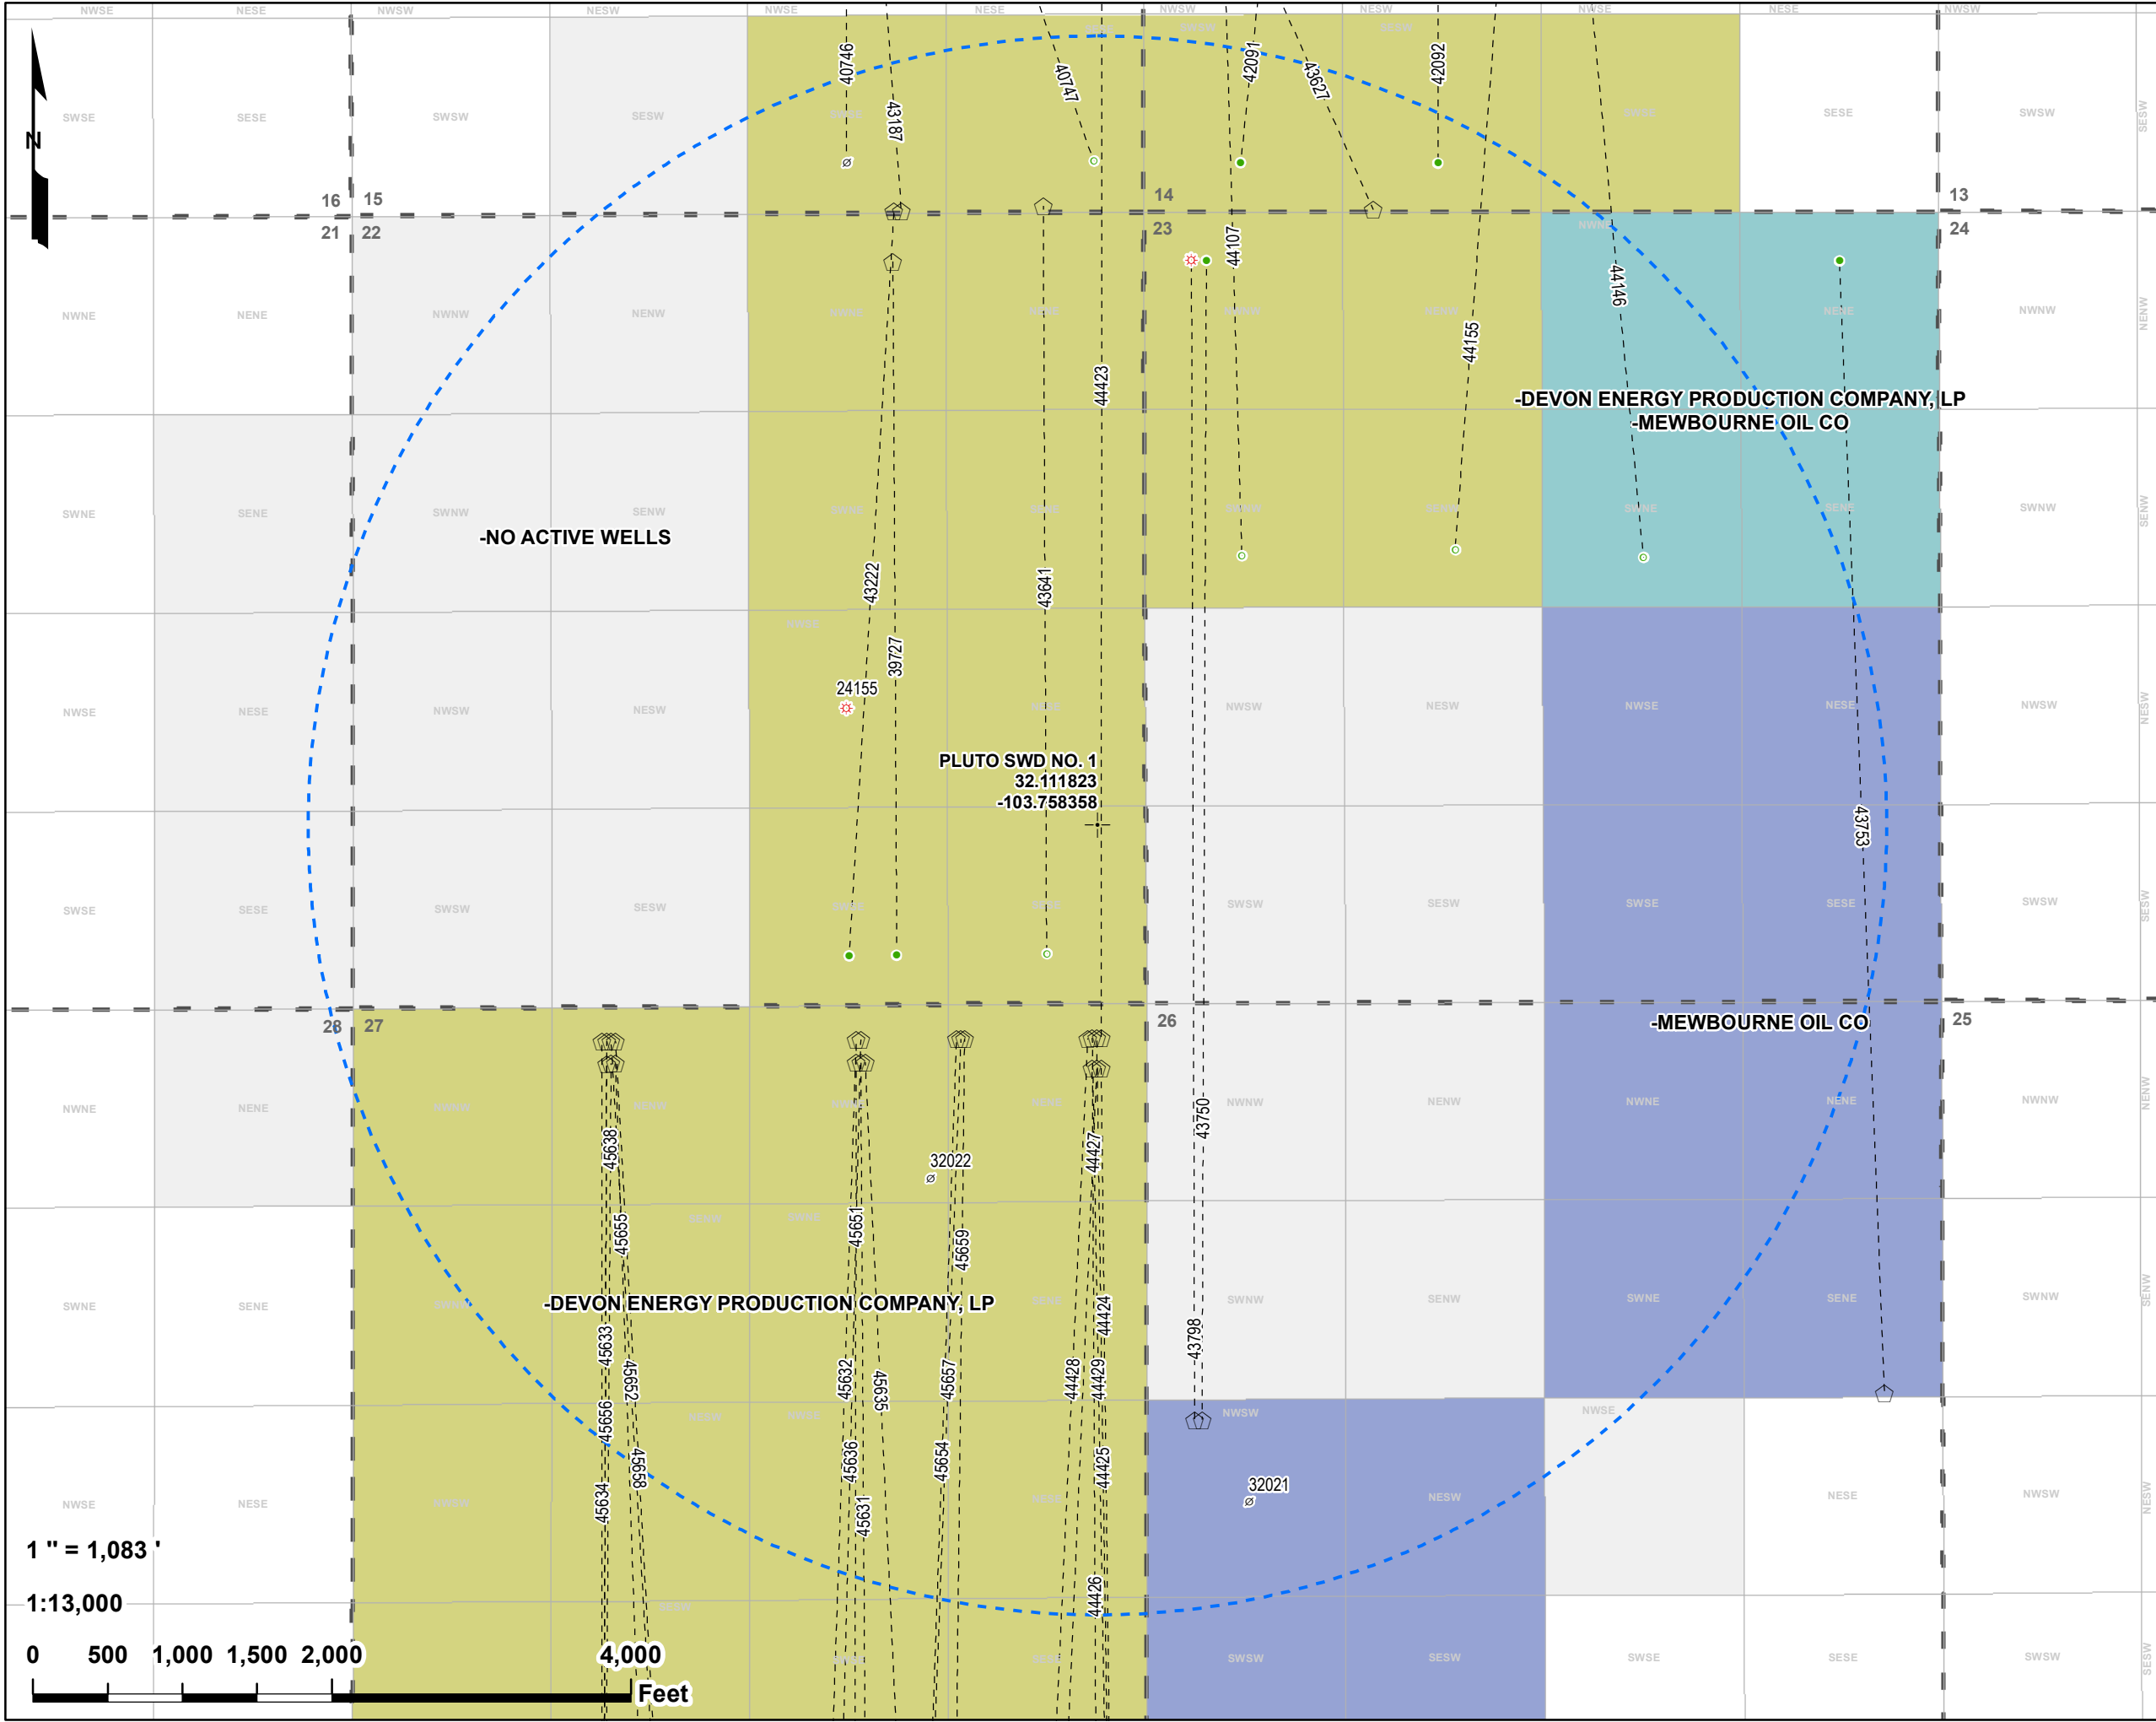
N

16 15
21 22
14
23
13
24
28 27
26
25

NWSE NESE NWSW NESW NWSE NESE NWSW NESW NWSE NESE NWSW

SWSE SESE SWSW SESW SESE SWSW
NWNE NENE NWNW NENW NWNW
SWNE SENE SWNW SENW SWNW
NWSE NESE NWSW NESW NWSW NESW NWNE NENE NWSW
SWSE SESE SWSW SESW SWSW SESW SWSE SESE SWSW
NWNE NENE NWNW NENW NWNE NENE NWNW
SWNE SENE SWNW SENW SWNE SENE SWNW
NWSE NESE NWSW NESW NWSE NESE NWSW
SWSW SESW SWSE SESE SWSW

40746 43187 40747 42091 43627 42092
44107 44146 44155 44423
43222 43641 39727 24155
43753 43750 43798
45638 45655 45651 45659 44427 32022
44424 45633 45652 45632 45635 45657 44428 44429
45656 45658 45636 45654 44425 45634 45631 44426
32021

-NO ACTIVE WELLS

-DEVON ENERGY PRODUCTION COMPANY, LP
-MEWBOURNE OIL CO

PLUTO SWD NO. 1
32.111823
-103.758358

-MEWBOURNE OIL CO

-DEVON ENERGY PRODUCTION COMPANY, LP

1 " = 1,083 '

1:13,000

0 500 1,000 1,500 2,000 4,000
Feet